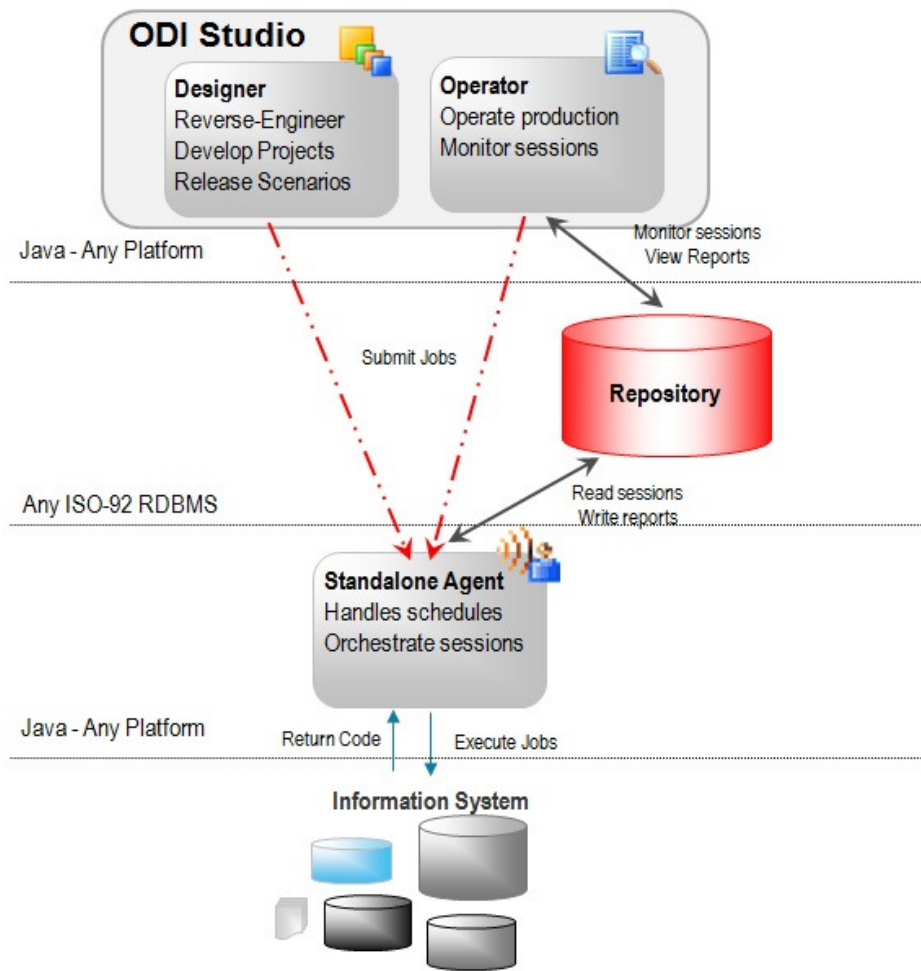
ODI Studio

Designer
Reverse-Engineer
Develop Projects
Release Scenarios

Operator
Operate production
Monitor sessions

Java - Any Platform

Monitor sessions
View Reports

Submit Jobs

Repository

Any ISO-92 RDBMS

Read sessions
Write reports

Standalone Agent
Handles schedules
Orchestrate sessions

Java - Any Platform

Return Code

Execute Jobs

Information System